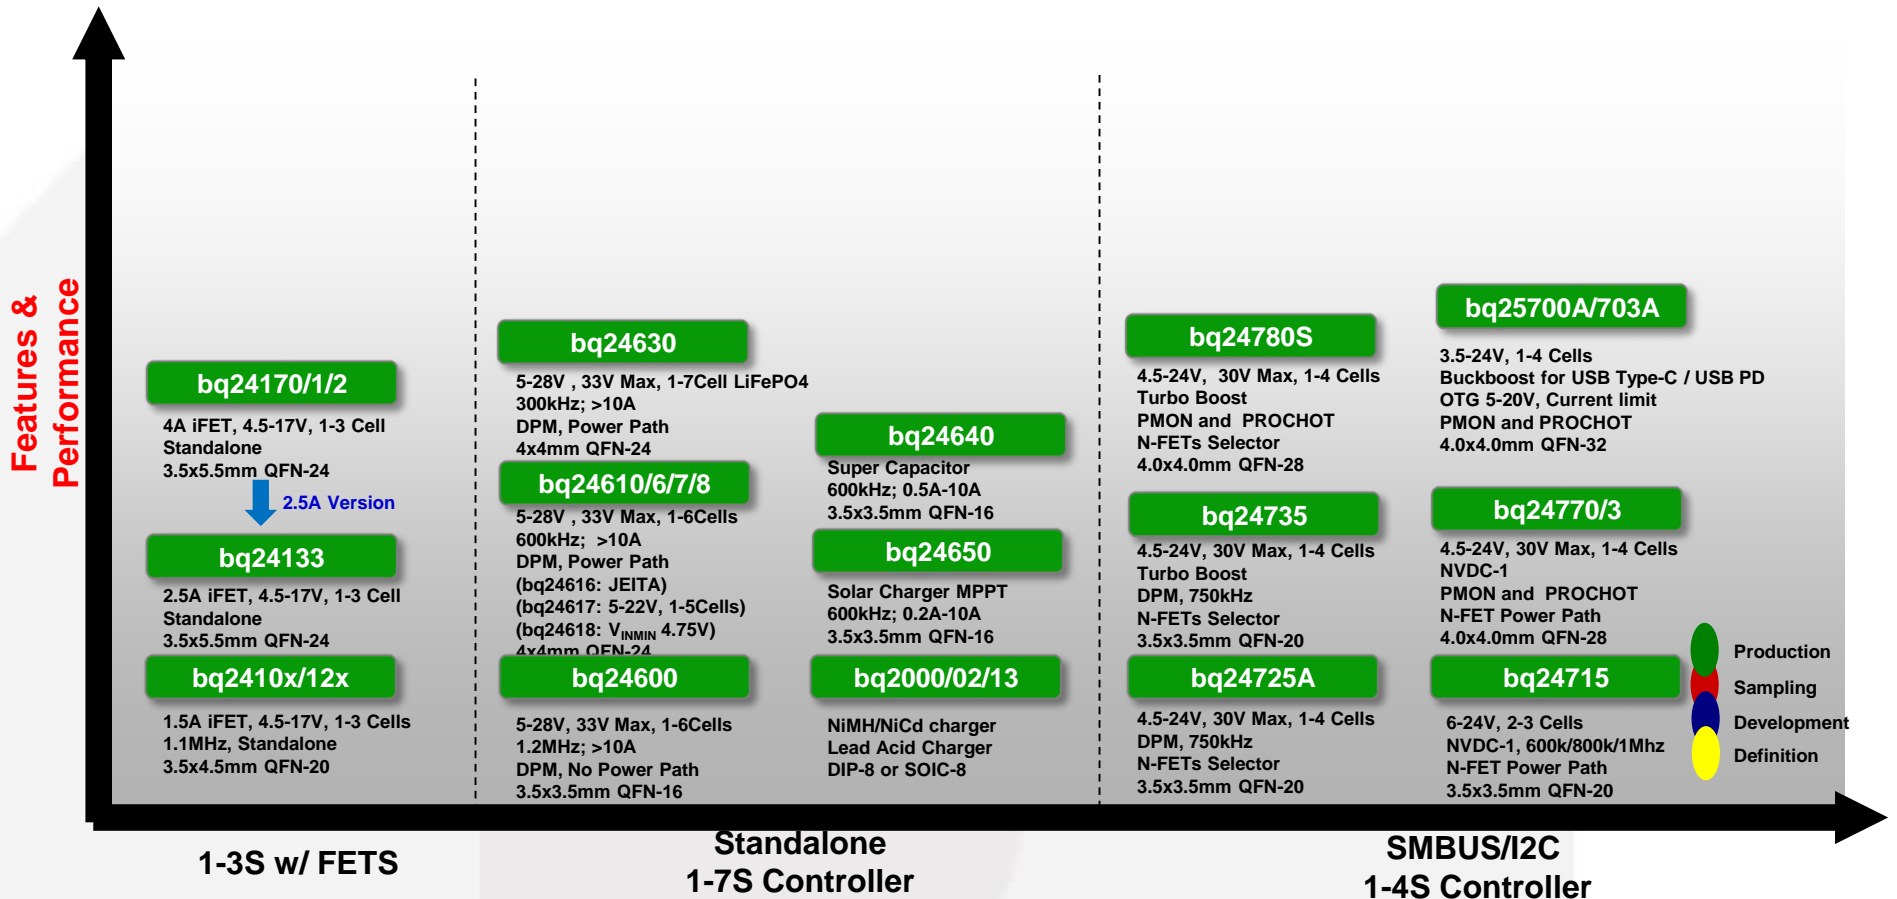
Features & Performance

bq24170/1/2

4A iFET, 4.5-17V, 1-3 Cell
Standalone
3.5x5.5mm QFN-24

2.5A Version

bq24133

2.5A iFET, 4.5-17V, 1-3 Cell
Standalone
3.5x5.5mm QFN-24

bq2410x/12x

1.5A iFET, 4.5-17V, 1-3 Cells
1.1MHz, Standalone
3.5x4.5mm QFN-20

bq24630

5-28V , 33V Max, 1-7Cell LiFePO4
300kHz; >10A
DPM, Power Path
4x4mm QFN-24

bq24610/6/7/8

5-28V , 33V Max, 1-6Cells
600kHz; >10A
DPM, Power Path
(bq24616: JEITA)
(bq24617: 5-22V, 1-5Cells)
(bq24618: $V_{INMIN}$ 4.75V)
4x4mm QFN-24

bq24600

5-28V, 33V Max, 1-6Cells
1.2MHz; >10A
DPM, No Power Path
3.5x3.5mm QFN-16

bq24640

Super Capacitor
600kHz; 0.5A-10A
3.5x3.5mm QFN-16

bq24650

Solar Charger MPPT
600kHz; 0.2A-10A
3.5x3.5mm QFN-16

bq2000/02/13

NiMH/NiCd charger
Lead Acid Charger
DIP-8 or SOIC-8

bq24780S

4.5-24V, 30V Max, 1-4 Cells
Turbo Boost
PMON and PROCHOT
N-FETs Selector
4.0x4.0mm QFN-28

bq24735

4.5-24V, 30V Max, 1-4 Cells
Turbo Boost
DPM, 750kHz
N-FETs Selector
3.5x3.5mm QFN-20

bq24725A

4.5-24V, 30V Max, 1-4 Cells
DPM, 750kHz
N-FETs Selector
3.5x3.5mm QFN-20

bq25700A/703A

3.5-24V, 1-4 Cells
Buckboost for USB Type-C / USB PD
OTG 5-20V, Current limit
PMON and PROCHOT
4.0x4.0mm QFN-32

bq24770/3

4.5-24V, 30V Max, 1-4 Cells
NVDC-1
PMON and PROCHOT
N-FET Power Path
4.0x4.0mm QFN-28

bq24715

6-24V, 2-3 Cells
NVDC-1, 600k/800k/1Mhz
N-FET Power Path
3.5x3.5mm QFN-20

Production
Sampling
Development
Definition

1-3S w/ FETS

Standalone
1-7S Controller

SMBUS/I2C
1-4S Controller